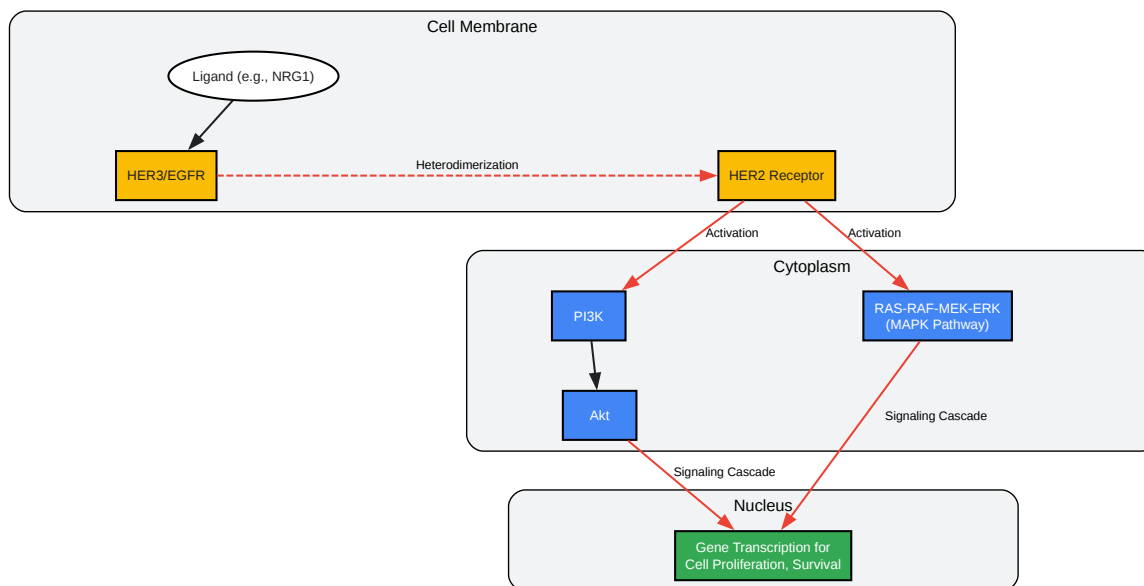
Cell Membrane

Ligand (e.g., NRG1)

HER3/EGFR

Heterodimerization

HER2 Receptor

Activation

Activation

Cytoplasm

PI3K

RAS-RAF-MEK-ERK (MAPK Pathway)

Akt

Signaling Cascade

Signaling Cascade

Nucleus

Gene Transcription for Cell Proliferation, Survival